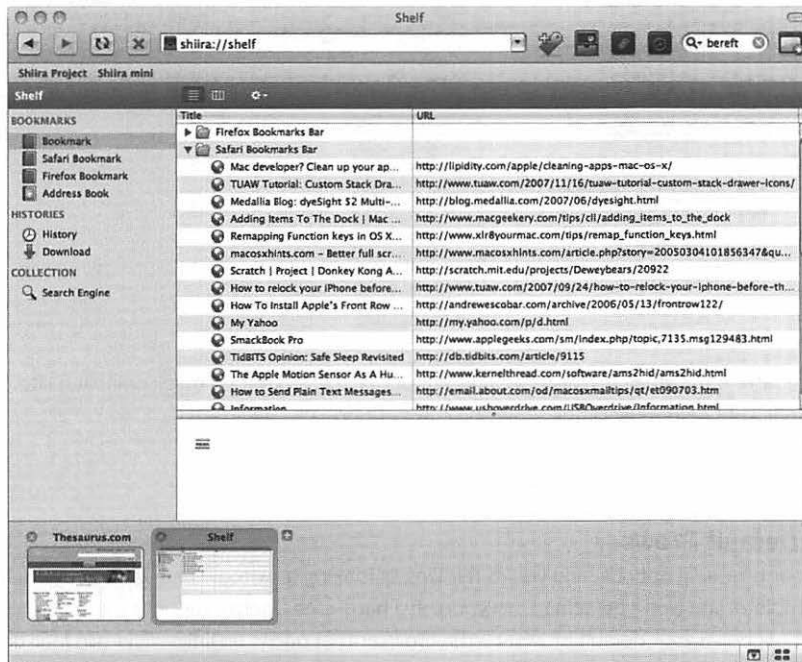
Shelf

shiira://shelf

Q- bereft

Shiira Project Shiira mini

Shelf

BOOKMARKS
Bookmark
Safari Bookmark
Firefox Bookmark
Address Book
HISTORIES
History
Download
COLLECTION
Search Engine

| Title | URL |
|---|---|
| Firefox Bookmarks Bar | |
| Safari Bookmarks Bar | |
| Mac developer? Clean up your ap... | http://lipidity.com/apple/cleaning-apps-mac-os-x/ |
| TUAW Tutorial: Custom Stack Dra... | http://www.tuaw.com/2007/11/16/tuaw-tutorial-custom-stack-drawer-icons/ |
| Medallia Blog: dyeSight $2 Multi-... | http://blog.medallia.com/2007/06/dyesight.html |
| Adding Items To The Dock \| Mac ... | http://www.macgeekery.com/tips/cli/adding_items_to_the_dock |
| Remapping Function keys in OS X... | http://www.xlr8yourmac.com/tips/remap_function_keys.html |
| macosxhints.com - Better full scr... | http://www.macosxhints.com/article.php?story=20050304101856347&qu... |
| Scratch \| Project \| Donkey Kong A... | http://scratch.mit.edu/projects/Deweybears/20922 |
| How to relock your iPhone before... | http://www.tuaw.com/2007/09/24/how-to-relock-your-iphone-before-th... |
| How To Install Apple's Front Row ... | http://andrewescobar.com/archive/2006/05/13/frontrow122/ |
| My Yahoo | http://my.yahoo.com/p/d.html |
| SmackBook Pro | http://www.applegeeks.com/sm/index.php/topic,7135.msg129483.html |
| TidBITS Opinion: Safe Sleep Revisited | http://db.tidbits.com/article/9115 |
| The Apple Motion Sensor As A Hu... | http://www.kernelthread.com/software/ams2hid/ams2hid.html |
| How to Send Plain Text Messages... | http://email.about.com/od/macosxmailtips/qt/et090703.htm |
| Information | http://www.ushoverdrive.com/USBOverdrive/Information.html |

Thesaurus.com
Shelf